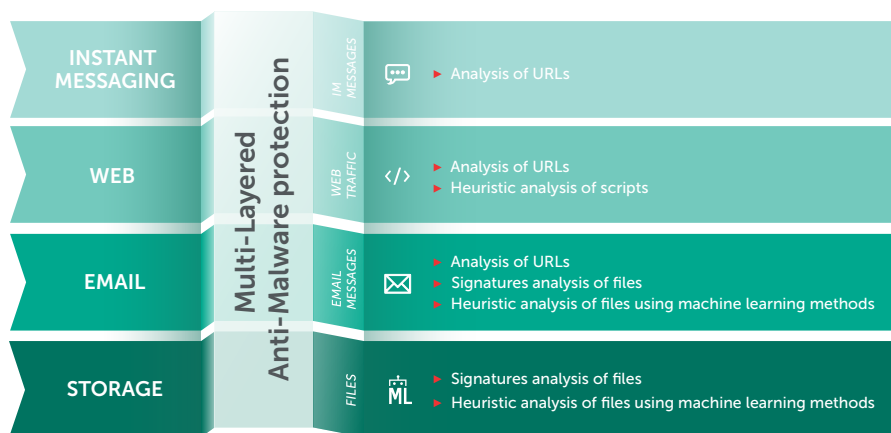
INSTANT MESSAGING

WEB

EMAIL

STORAGE

Multi-Layered Anti-Malware protection

IM MESSAGES

Analysis of URLs

WEB TRAFFIC

</>

Analysis of URLs
Heuristic analysis of scripts

EMAIL MESSAGES

Analysis of URLs
Signatures analysis of files
Heuristic analysis of files using machine learning methods

FILES

ML

Signatures analysis of files
Heuristic analysis of files using machine learning methods